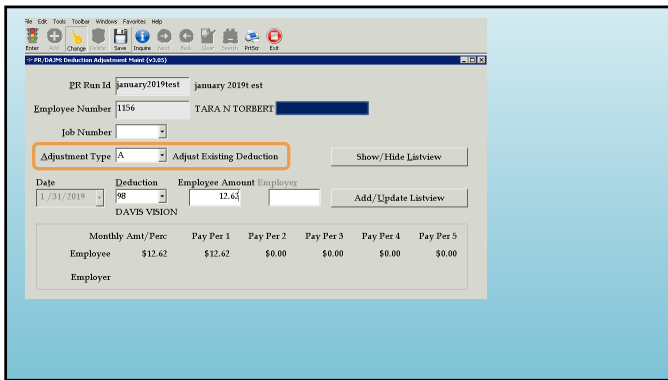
File Edit Tools Toolbar Windows Favorites Help

Enter Add Change Delete Save Inquire First Back Next Last Clear Search PrtScr Exit

PR/DAJM: Deduction Adjustment Maint (v3.05)

PR Run Id january2019test january 2019t est

Employee Number 1156 TARA N TORBERT

Job Number

Adjustment Type A Adjust Existing Deduction

Show/Hide Listview

Date 1/31/2019

Deduction 98

Employee Amount 12.62

Employer

DAVIS VISION

Add/Update Listview

| | Monthly Amt/Perc | Pay Per 1 | Pay Per 2 | Pay Per 3 | Pay Per 4 | Pay Per 5 |
|---|---|---|---|---|---|---|
| Employee | $12.62 | $12.62 | $0.00 | $0.00 | $0.00 | $0.00 |
| Employer | | | | | | |